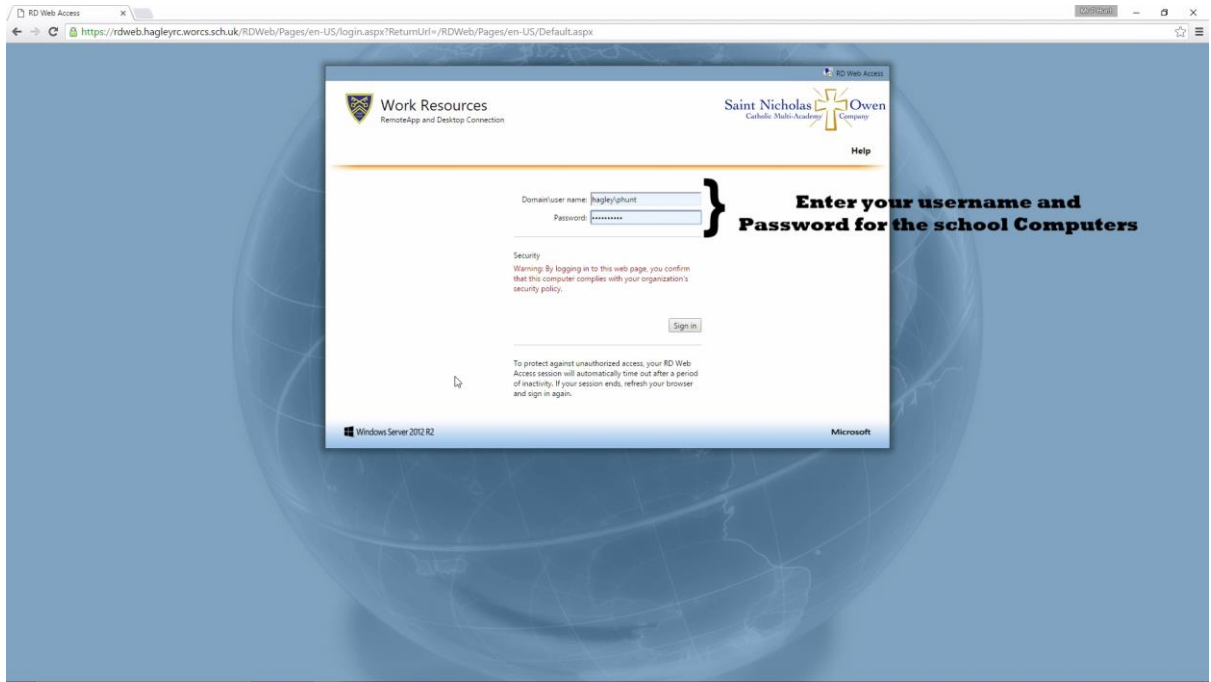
RD Web Access

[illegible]

https://rdweb.hagleyrc.worcs.sch.uk/RDWeb/Pages/en-US/login.aspx?ReturnUrl=/RDWeb/Pages/en-US/Default.aspx

RD Web Access

Work Resources
RemoteApp and Desktop Connection

Saint Nicholas Owen
Catholic Multi-Academy Company

Help

Domain\user name: hagley\phunt
Password: ••••••••••

Enter your username and Password for the school Computers

Security
Warning: By logging in to this web page, you confirm that this computer complies with your organization's security policy.

Sign in

To protect against unauthorized access, your RD Web Access session will automatically time out after a period of inactivity. If your session ends, refresh your browser and sign in again.

Windows Server 2012 R2

Microsoft